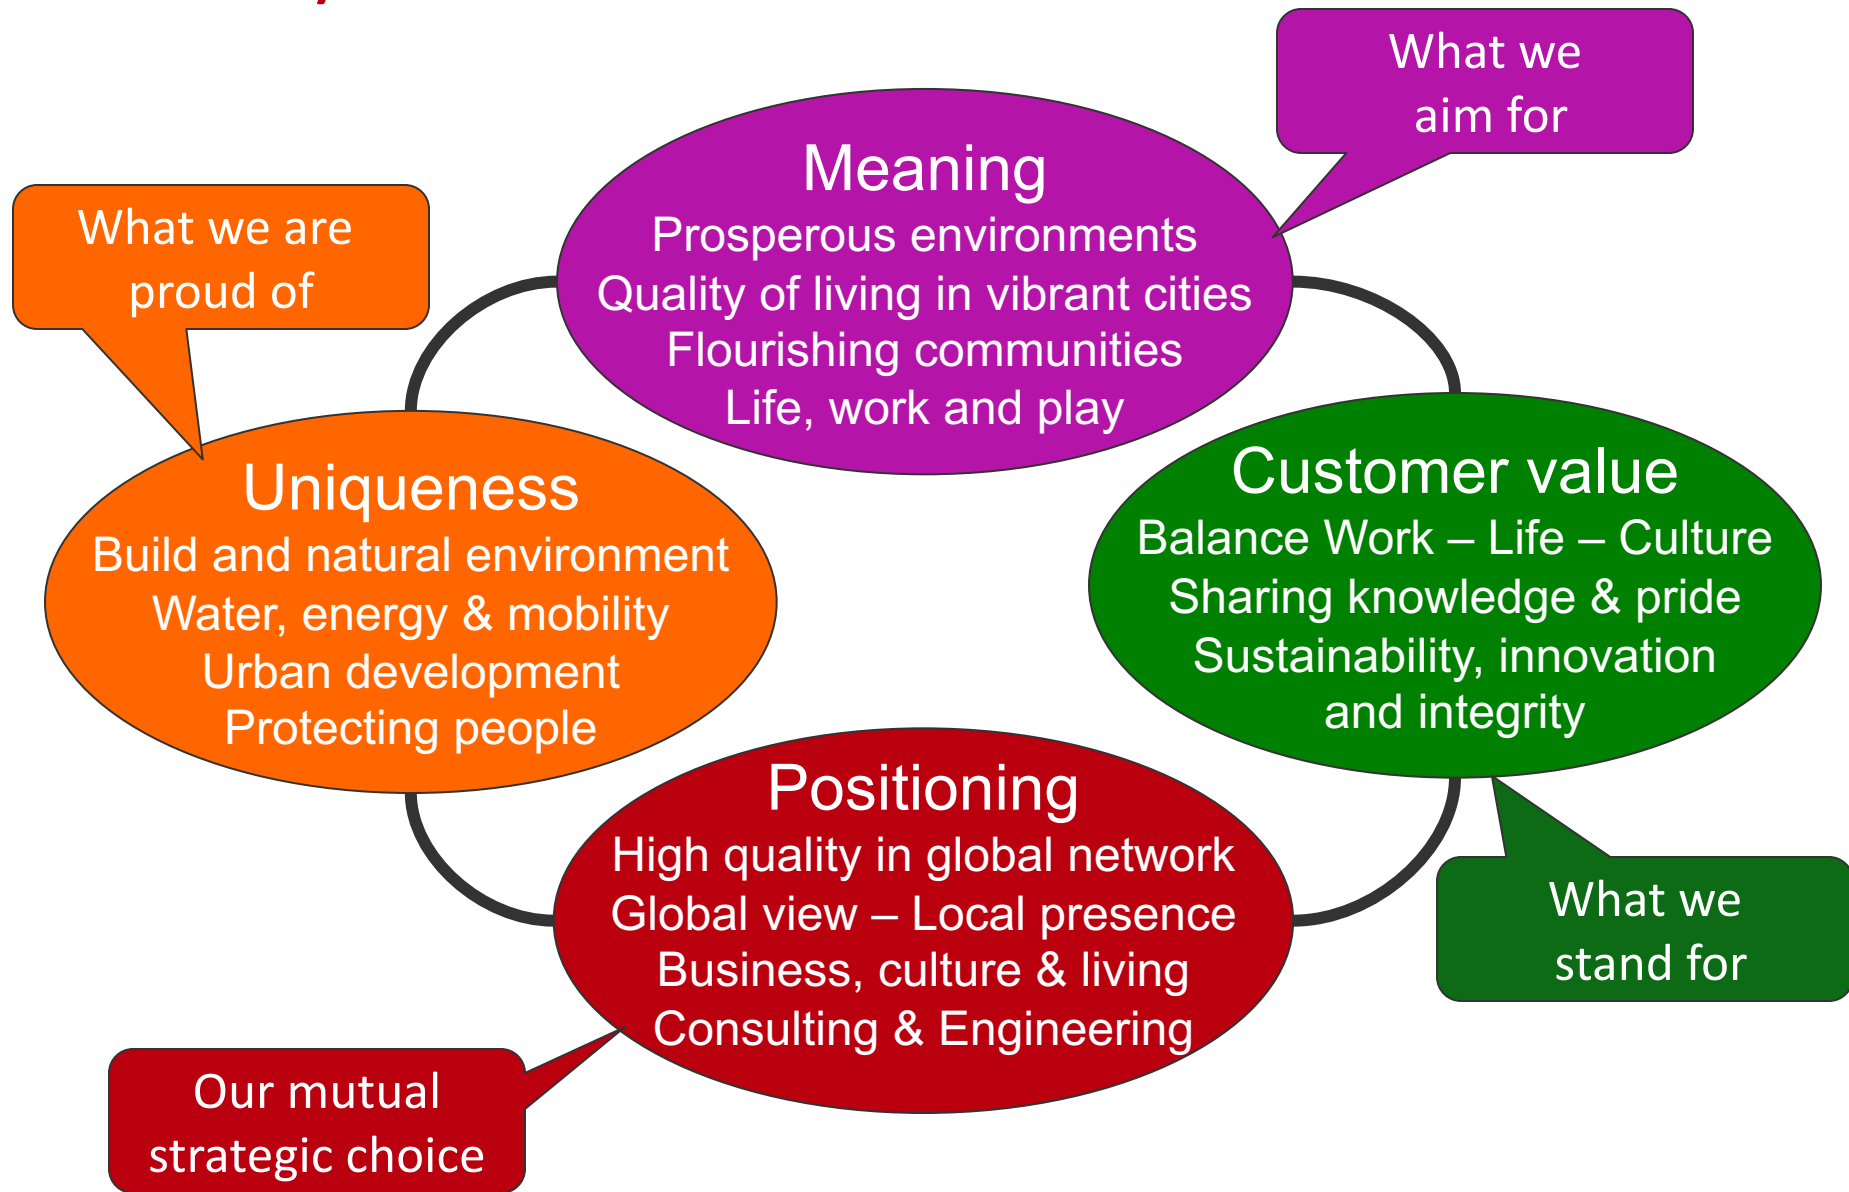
What we aim for

Meaning
Prosperous environments
Quality of living in vibrant cities
Flourishing communities
Life, work and play

What we are proud of

Uniqueness
Build and natural environment
Water, energy & mobility
Urban development
Protecting people

Customer value
Balance Work – Life – Culture
Sharing knowledge & pride
Sustainability, innovation and integrity

Positioning
High quality in global network
Global view – Local presence
Business, culture & living
Consulting & Engineering

What we stand for

Our mutual strategic choice